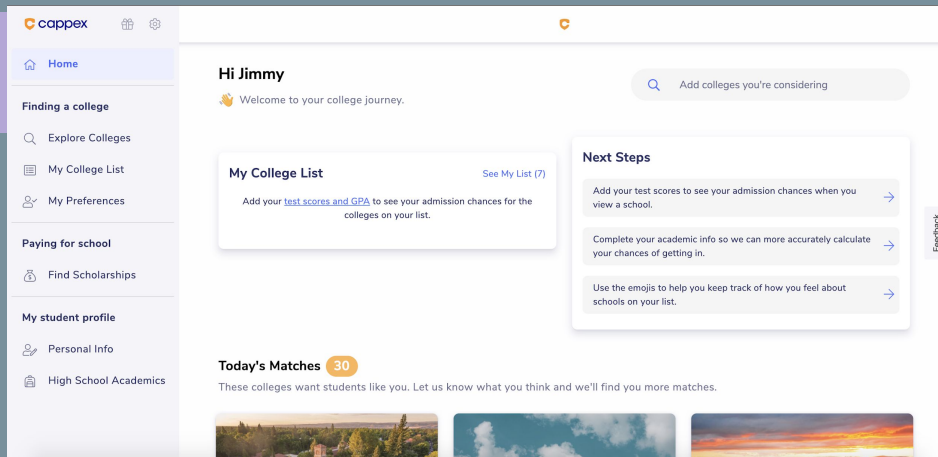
cappex

Home

Finding a college

Explore Colleges

My College List

My Preferences

Paying for school

Find Scholarships

My student profile

Personal Info

High School Academics

Hi Jimmy

👋 Welcome to your college journey.

Add colleges you're considering

My College List

See My List (7)

Add your test scores and GPA to see your admission chances for the colleges on your list.

Next Steps

Add your test scores to see your admission chances when you view a school.

Complete your academic info so we can more accurately calculate your chances of getting in.

Use the emojis to help you keep track of how you feel about schools on your list.

Feedback

Today's Matches 30

These colleges want students like you. Let us know what you think and we'll find you more matches.